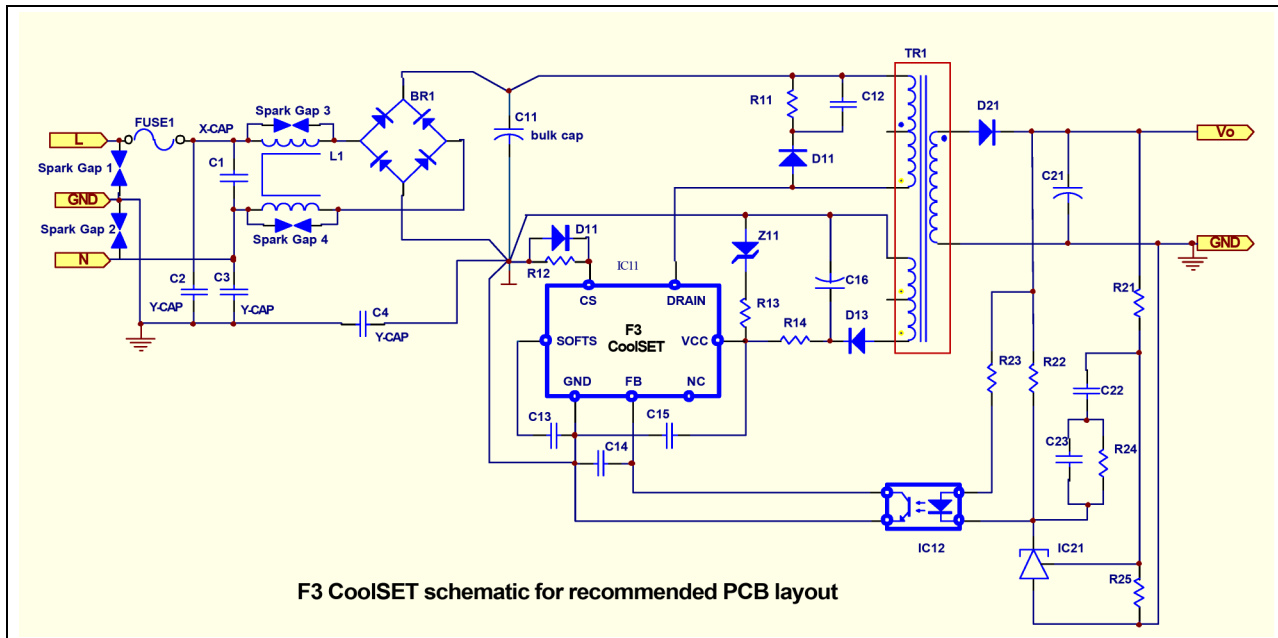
L
FUSE1
X-CAP
Spark Gap 3
BR1
TR1
Spark Gap 1
C1
L1
C11
bulk cap
R11
C12
D21
Vo
GND
D11
C21
Spark Gap 2
Spark Gap 4
N
D11
Z11
GND
R12
IC11
CS
DRAIN
C2
C3
C16
R21
Y-CAP
Y-CAP
C4
Y-CAP
R13
F3
CoolSET
SOFTS
VCC
R14
D13
R23
R22
GND
FB
NC
C22
C13
C15
C23
R24
C14
IC12
IC21
R25
F3 CoolSET schematic for recommended PCB layout